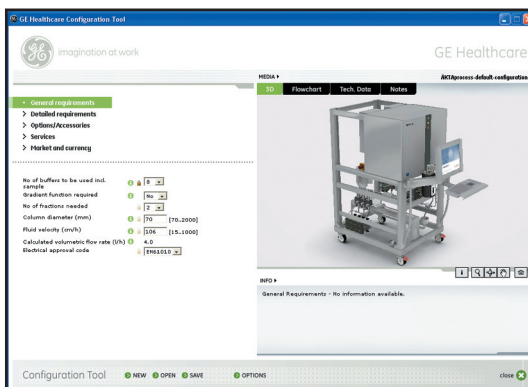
GE Healthcare Configuration Tool

imagination at work

GE Healthcare

MEDIA ▸

ÄKTAprocess-default-configuration

3D
Flowchart
Tech. Data
Notes

• General requirements
> Detailed requirements
> Options/Accessories
> Services
> Market and currency

No of buffers to be used incl. sample
8
Gradient function required
No
No of fractions needed
2
Column diameter (mm)
70
[70..2000]
Fluid velocity (cm/h)
106
[15..1000]
Calculated volumetric flow rate (l/h)
4.0
Electrical approval code
EN61010

INFO ▸

General Requirements - No information available.

Configuration Tool
NEW
OPEN
SAVE
OPTIONS
close